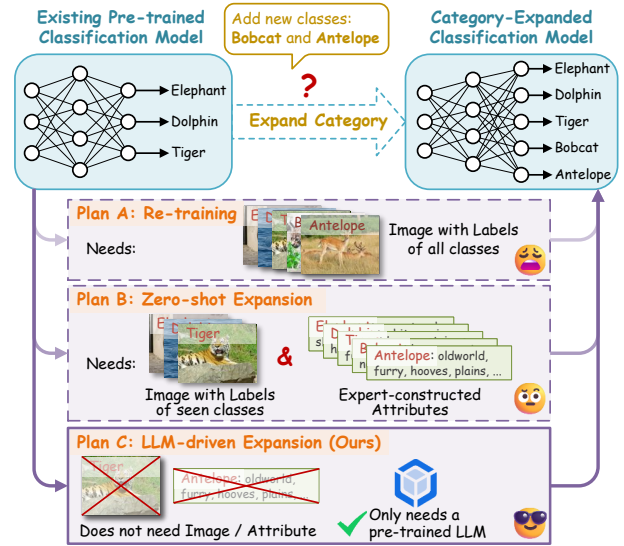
Existing Pre-trained Classification Model

Add new classes: Bobcat and Antelope

Category-Expanded Classification Model

Elephant
Dolphin
Tiger

?

Expand Category

Elephant
Dolphin
Tiger
Bobcat
Antelope

Plan A: Re-training

Needs:

Antelope

Image with Labels of all classes

Plan B: Zero-shot Expansion

Needs:

Tiger

&

Antelope: oldworld, furry, hooves, plains, ...

Image with Labels of seen classes

Expert-constructed Attributes

Plan C: LLM-driven Expansion (Ours)

Tiger

Antelope: oldworld, furry, hooves, plains, ...

Does not need Image / Attribute

Only needs a pre-trained LLM